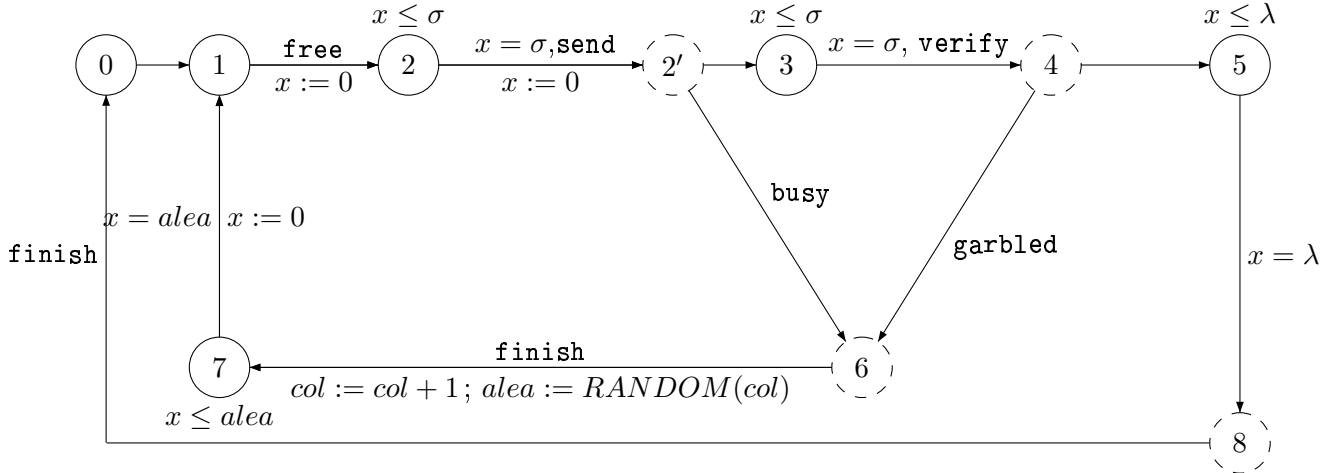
$x \leq \sigma$ $x \leq \sigma$ $x \leq \lambda$

0 1 free $x := 0$ 2 $x = \sigma$,send $x := 0$ $2'$ 3 $x = \sigma$, verify 4 5

busy

garbled

finish

$x = alea$ $x := 0$

$x = \lambda$

7 finish $col := col + 1\,;\, alea := RANDOM(col)$ 6

$x \leq alea$

8